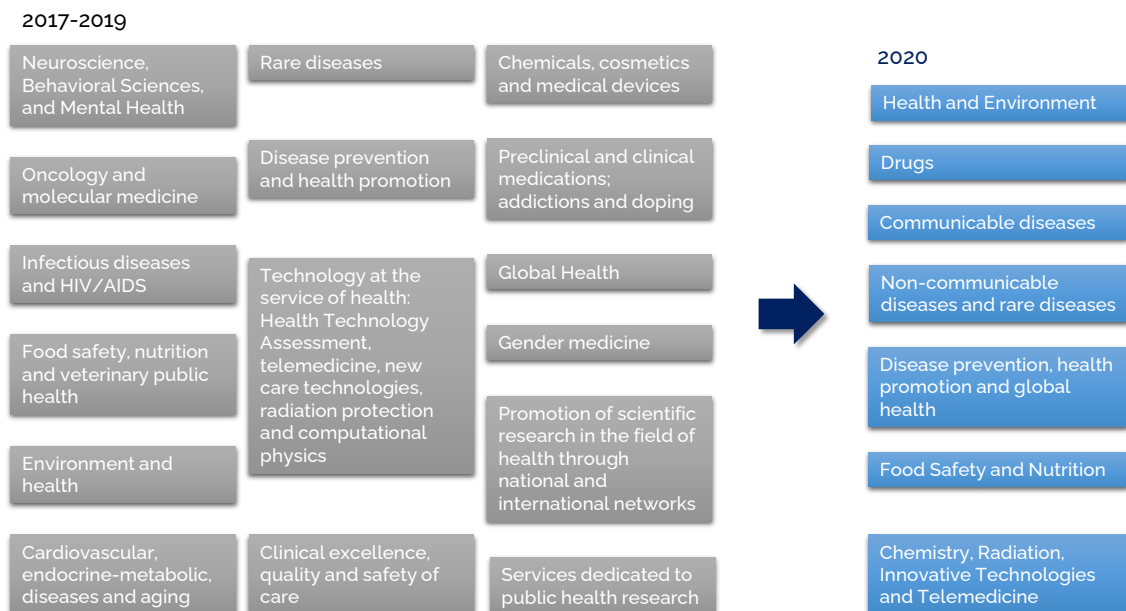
2017-2019

Neuroscience, Behavioral Sciences, and Mental Health

Rare diseases

Chemicals, cosmetics and medical devices

Oncology and molecular medicine

Disease prevention and health promotion

Preclinical and clinical medications; addictions and doping

Infectious diseases and HIV/AIDS

Technology at the service of health: Health Technology Assessment, telemedicine, new care technologies, radiation protection and computational physics

Global Health

Gender medicine

Food safety, nutrition and veterinary public health

Promotion of scientific research in the field of health through national and international networks

Environment and health

Cardiovascular, endocrine-metabolic, diseases and aging

Clinical excellence, quality and safety of care

Services dedicated to public health research

2020

Health and Environment

Drugs

Communicable diseases

Non-communicable diseases and rare diseases

Disease prevention, health promotion and global health

Food Safety and Nutrition

Chemistry, Radiation, Innovative Technologies and Telemedicine